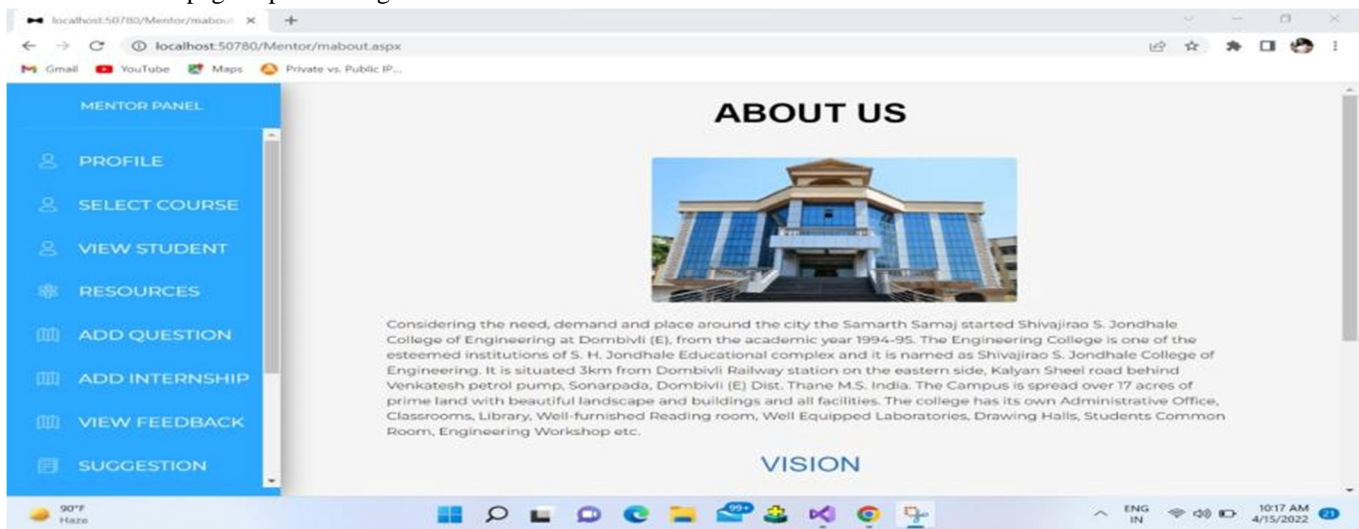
localhost:50780/Mentor/mabou ×

localhost:50780/Mentor/mabout.aspx

Gmail YouTube Maps Private vs. Public IP...

MENTOR PANEL

PROFILE

SELECT COURSE

VIEW STUDENT

RESOURCES

ADD QUESTION

ADD INTERNSHIP

VIEW FEEDBACK

SUGGESTION

ABOUT US

Considering the need, demand and place around the city the Samarth Samaj started Shivajirao S. Jondhale College of Engineering at Dombivli (E), from the academic year 1994-95. The Engineering College is one of the esteemed institutions of S. H. Jondhale Educational complex and it is named as Shivajirao S. Jondhale College of Engineering. It is situated 3km from Dombivli Railway station on the eastern side, Kalyan Sheel road behind Venkatesh petrol pump, Sonarpada, Dombivli (E) Dist. Thane M.S. India. The Campus is spread over 17 acres of prime land with beautiful landscape and buildings and all facilities. The college has its own Administrative Office, Classrooms, Library, Well-furnished Reading room, Well Equipped Laboratories, Drawing Halls, Students Common Room, Engineering Workshop etc.

VISION

90°F Haze

99+

ENG IN 10:17 AM 4/15/2022 21